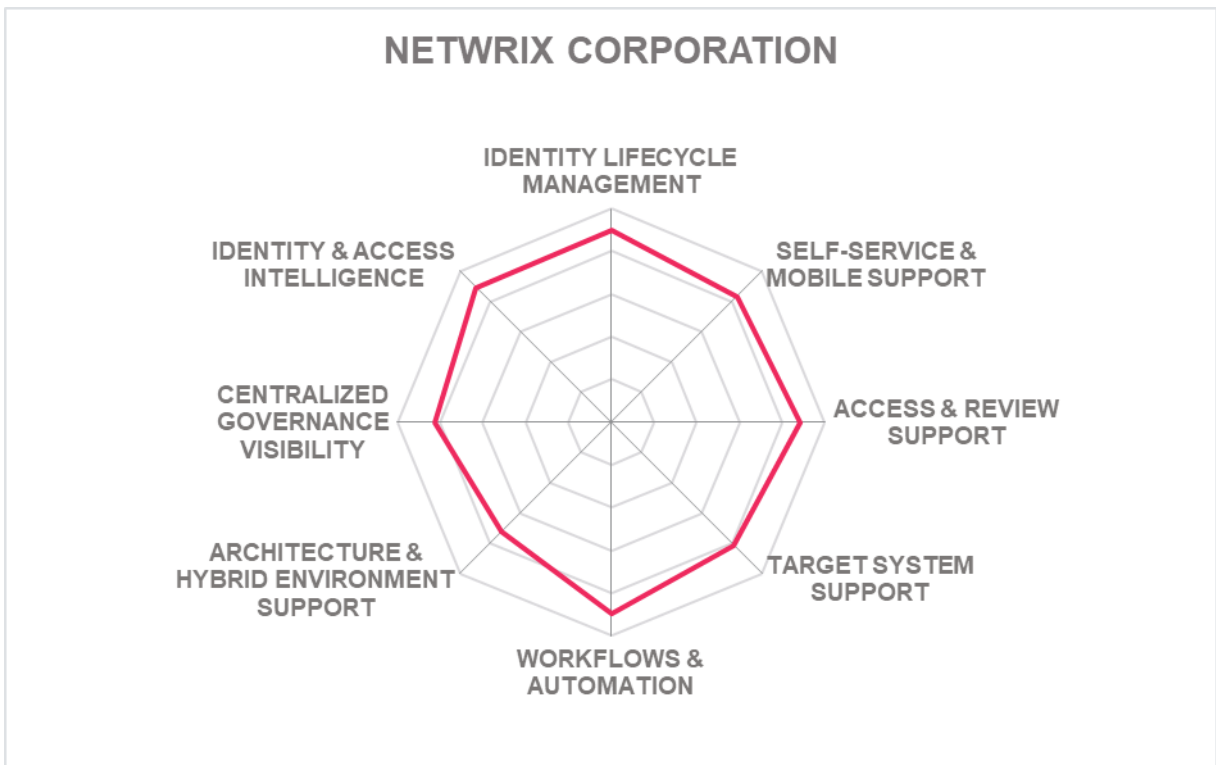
NETWRIX CORPORATION

IDENTITY LIFECYCLE MANAGEMENT

SELF-SERVICE & MOBILE SUPPORT

ACCESS & REVIEW SUPPORT

TARGET SYSTEM SUPPORT

WORKFLOWS & AUTOMATION

ARCHITECTURE & HYBRID ENVIRONMENT SUPPORT

CENTRALIZED GOVERNANCE VISIBILITY

IDENTITY & ACCESS INTELLIGENCE